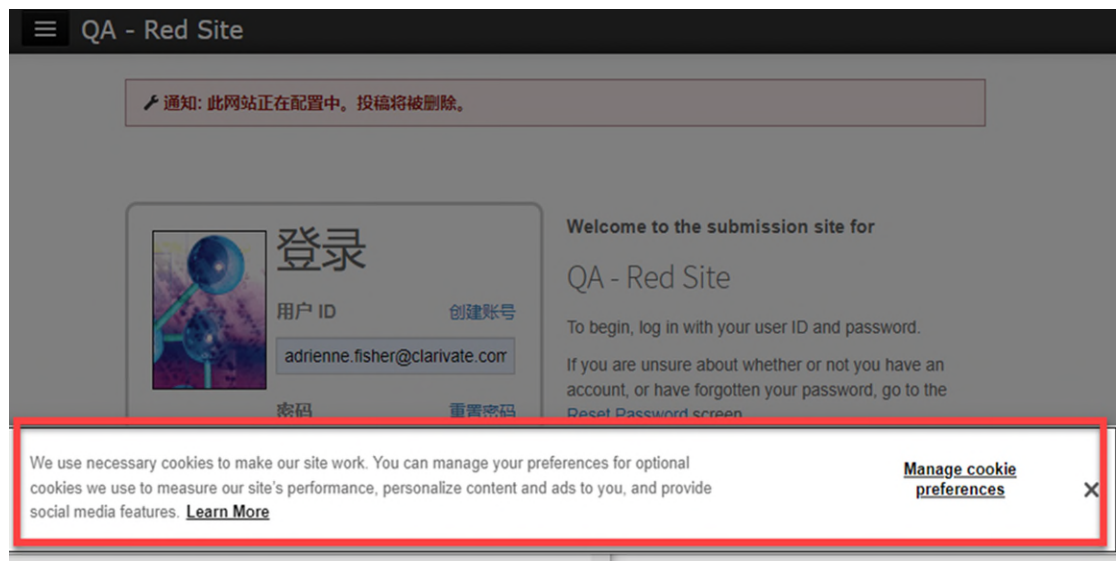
QA - Red Site

通知: 此网站正在配置中。投稿将被删除。

登录

用户 ID

创建账号

adrienne.fisher@clarivate.com

密码

重置密码

Welcome to the submission site for

QA - Red Site

To begin, log in with your user ID and password.

If you are unsure about whether or not you have an account, or have forgotten your password, go to the Reset Password screen.

We use necessary cookies to make our site work. You can manage your preferences for optional cookies we use to measure our site's performance, personalize content and ads to you, and provide social media features. Learn More

Manage cookie preferences

X